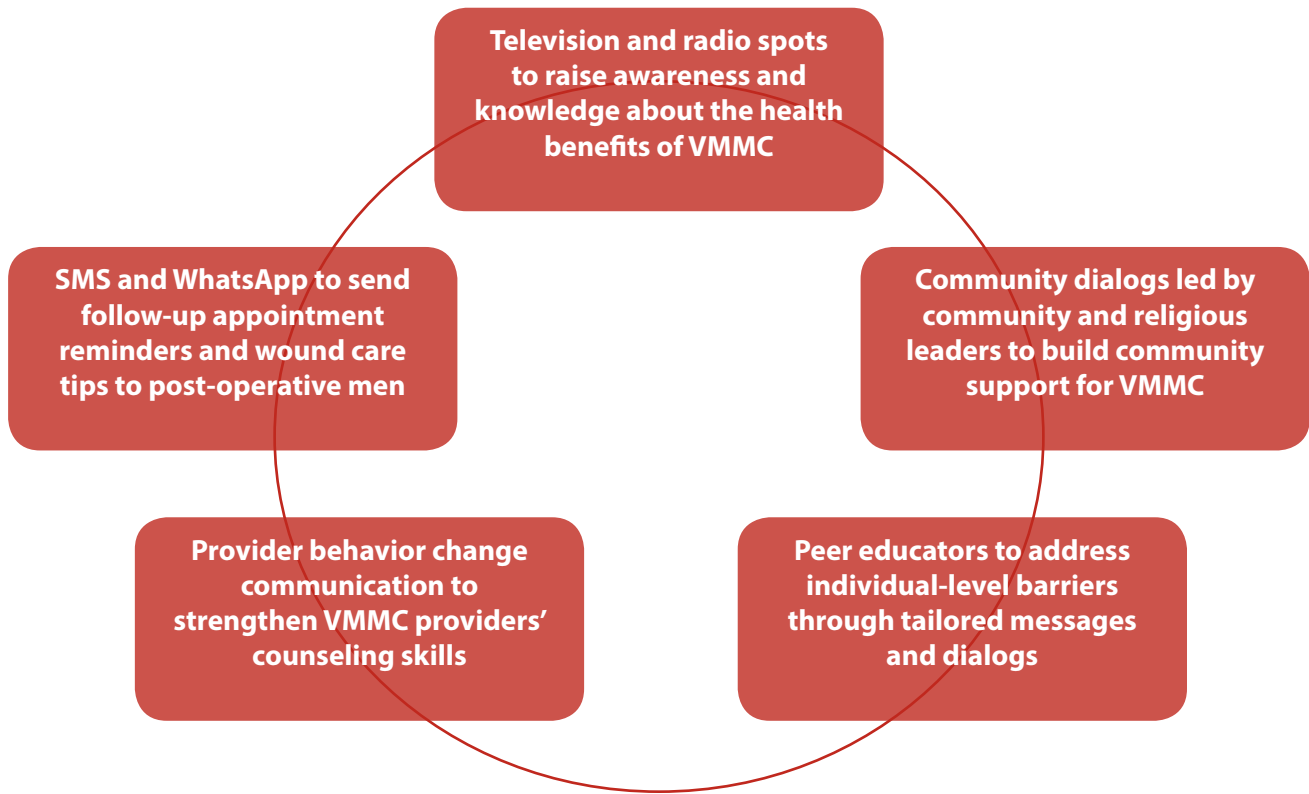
Television and radio spots to raise awareness and knowledge about the health benefits of VMMC

Community dialogs led by community and religious leaders to build community support for VMMC

Peer educators to address individual-level barriers through tailored messages and dialogs

Provider behavior change communication to strengthen VMMC providers' counseling skills

SMS and WhatsApp to send follow-up appointment reminders and wound care tips to post-operative men